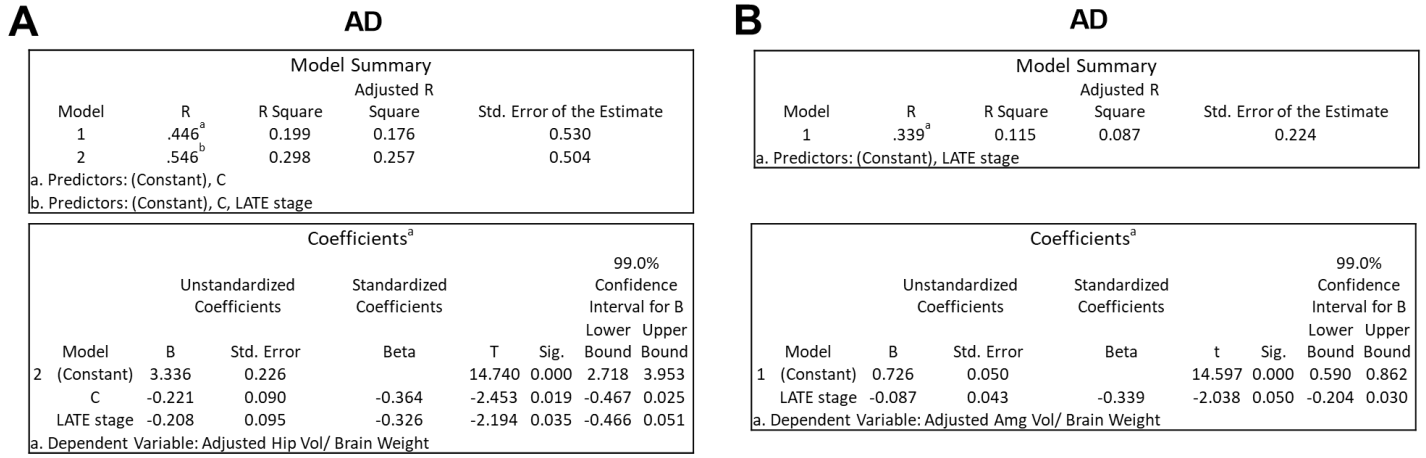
A

AD

Model Summary

| Model | R | R Square | Adjusted R Square | Std. Error of the Estimate |
|---|---|---|---|---|
| 1 | .446$^{a}$ | 0.199 | 0.176 | 0.530 |
| 2 | .546$^{b}$ | 0.298 | 0.257 | 0.504 |

a. Predictors: (Constant), C
b. Predictors: (Constant), C, LATE stage

Coefficients$^{a}$

| Model | | Unstandardized Coefficients B | Unstandardized Coefficients Std. Error | Standardized Coefficients Beta | T | Sig. | 99.0% Confidence Interval for B Lower Bound | 99.0% Confidence Interval for B Upper Bound |
|---|---|---|---|---|---|---|---|---|
| 2 | (Constant) | 3.336 | 0.226 | | 14.740 | 0.000 | 2.718 | 3.953 |
| | C | -0.221 | 0.090 | -0.364 | -2.453 | 0.019 | -0.467 | 0.025 |
| | LATE stage | -0.208 | 0.095 | -0.326 | -2.194 | 0.035 | -0.466 | 0.051 |

a. Dependent Variable: Adjusted Hip Vol/ Brain Weight

B

AD

Model Summary

| Model | R | R Square | Adjusted R Square | Std. Error of the Estimate |
|---|---|---|---|---|
| 1 | .339$^{a}$ | 0.115 | 0.087 | 0.224 |

a. Predictors: (Constant), LATE stage

Coefficients$^{a}$

| Model | | Unstandardized Coefficients B | Unstandardized Coefficients Std. Error | Standardized Coefficients Beta | t | Sig. | 99.0% Confidence Interval for B Lower Bound | 99.0% Confidence Interval for B Upper Bound |
|---|---|---|---|---|---|---|---|---|
| 1 | (Constant) | 0.726 | 0.050 | | 14.597 | 0.000 | 0.590 | 0.862 |
| | LATE stage | -0.087 | 0.043 | -0.339 | -2.038 | 0.050 | -0.204 | 0.030 |

a. Dependent Variable: Adjusted Amg Vol/ Brain Weight